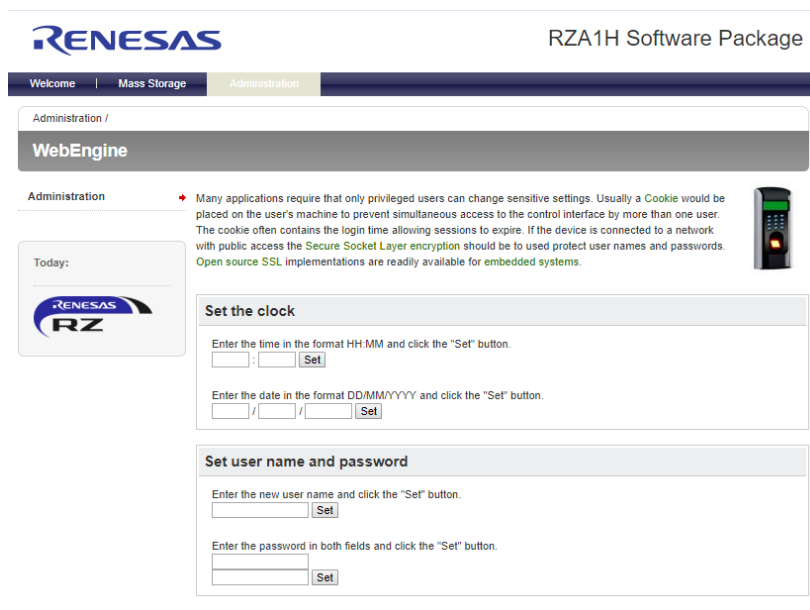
RENESAS

RZA1H Software Package

Welcome | Mass Storage | Administration

Administration /

WebEngine

Administration

Today:

RENESAS RZ

Many applications require that only privileged users can change sensitive settings. Usually a Cookie would be placed on the user's machine to prevent simultaneous access to the control interface by more than one user. The cookie often contains the login time allowing sessions to expire. If the device is connected to a network with public access the Secure Socket Layer encryption should be to used protect user names and passwords. Open source SSL implementations are readily available for embedded systems.

Set the clock

Enter the time in the format HH:MM and click the "Set" button.

: Set

Enter the date in the format DD/MM/YYYY and click the "Set" button.

/ / Set

Set user name and password

Enter the new user name and click the "Set" button.

Set

Enter the password in both fields and click the "Set" button.

Set